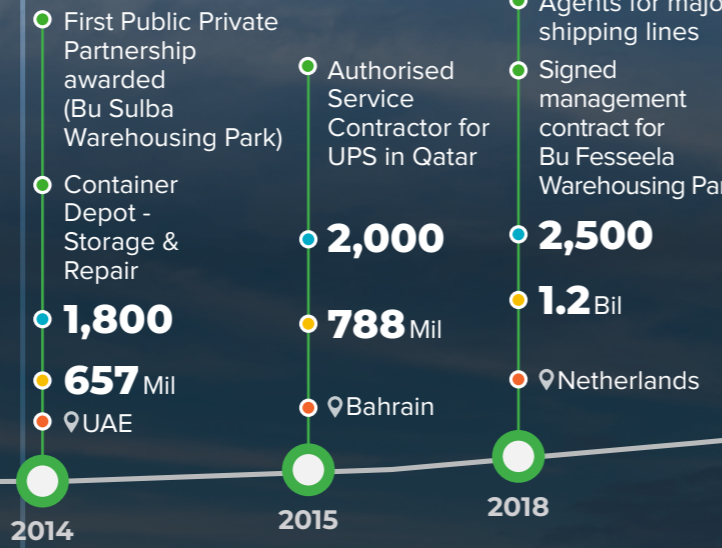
First Public Private Partnership awarded (Bu Sulba Warehousing Park)

Container Depot - Storage & Repair

1,800

657 Mil

UAE

2014

Authorised Service Contractor for UPS in Qatar

2,000

788 Mil

Bahrain

2015

Agents for majo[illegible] shipping lines

Signed management contract for Bu Fesseela Warehousing Pa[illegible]

2,500

1.2 Bil

Netherlands

2018